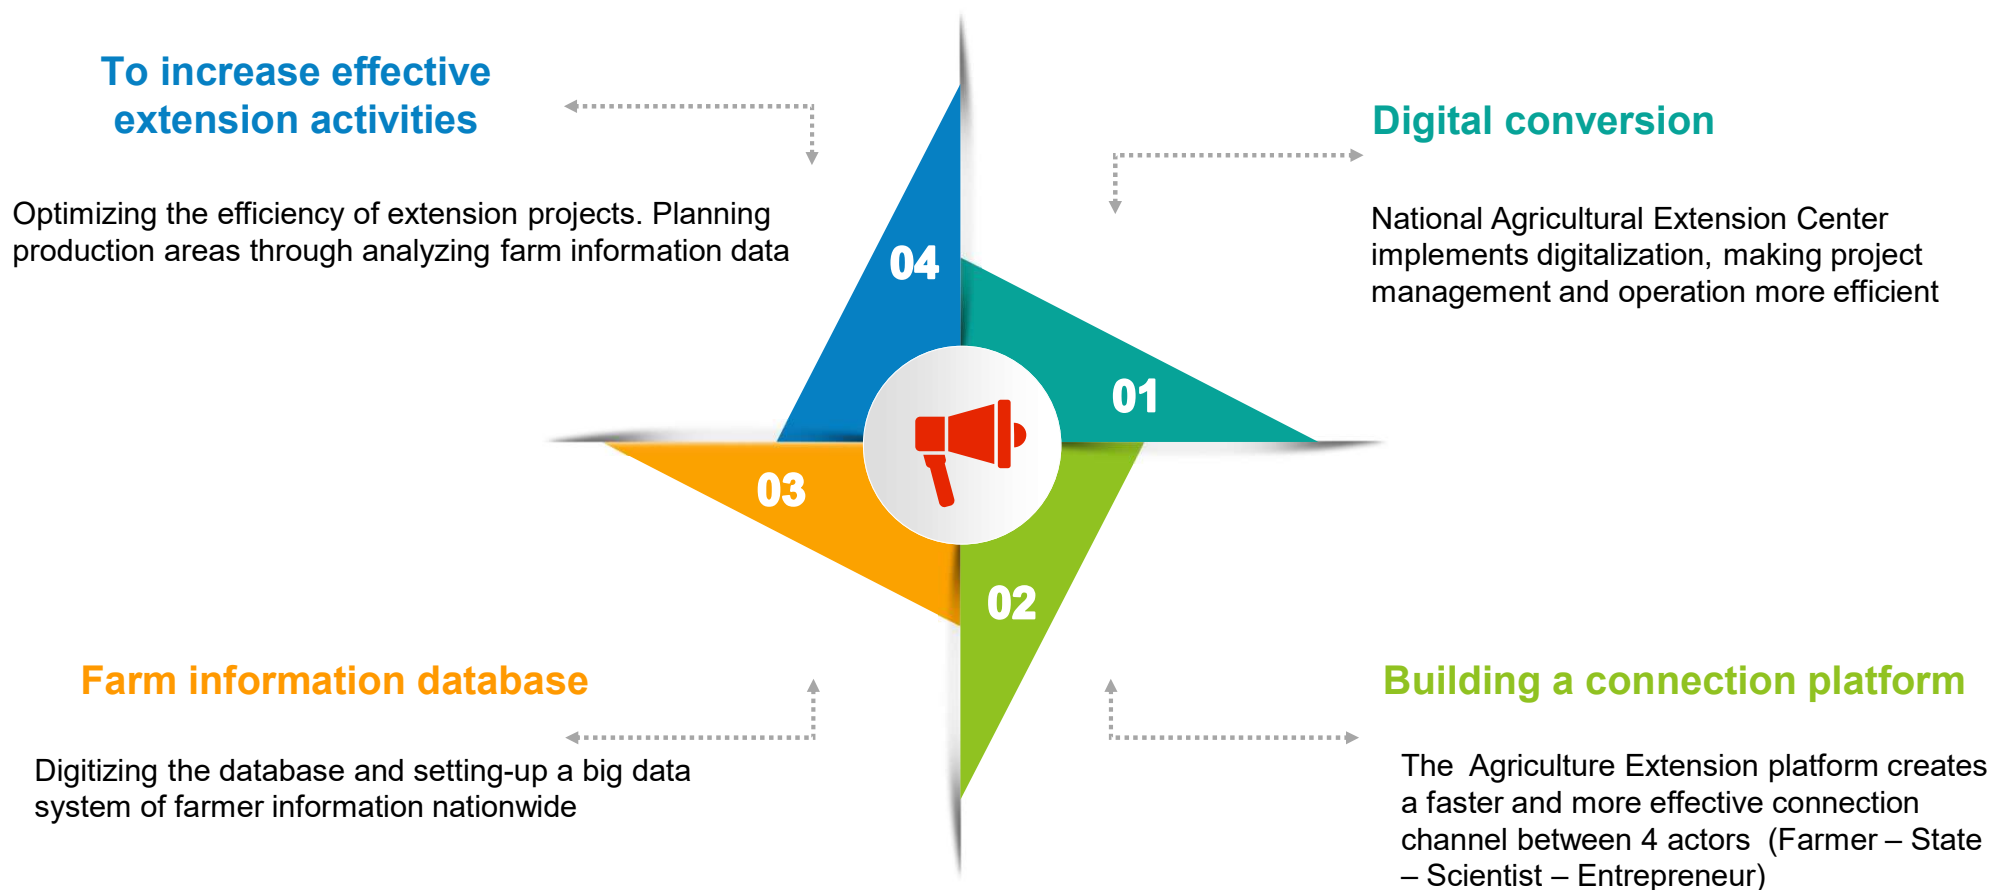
To increase effective extension activities

Optimizing the efficiency of extension projects. Planning production areas through analyzing farm information data

04

Digital conversion

National Agricultural Extension Center implements digitalization, making project management and operation more efficient

01

03

02

Farm information database

Digitizing the database and setting-up a big data system of farmer information nationwide

Building a connection platform

The Agriculture Extension platform creates a faster and more effective connection channel between 4 actors (Farmer – State – Scientist – Entrepreneur)